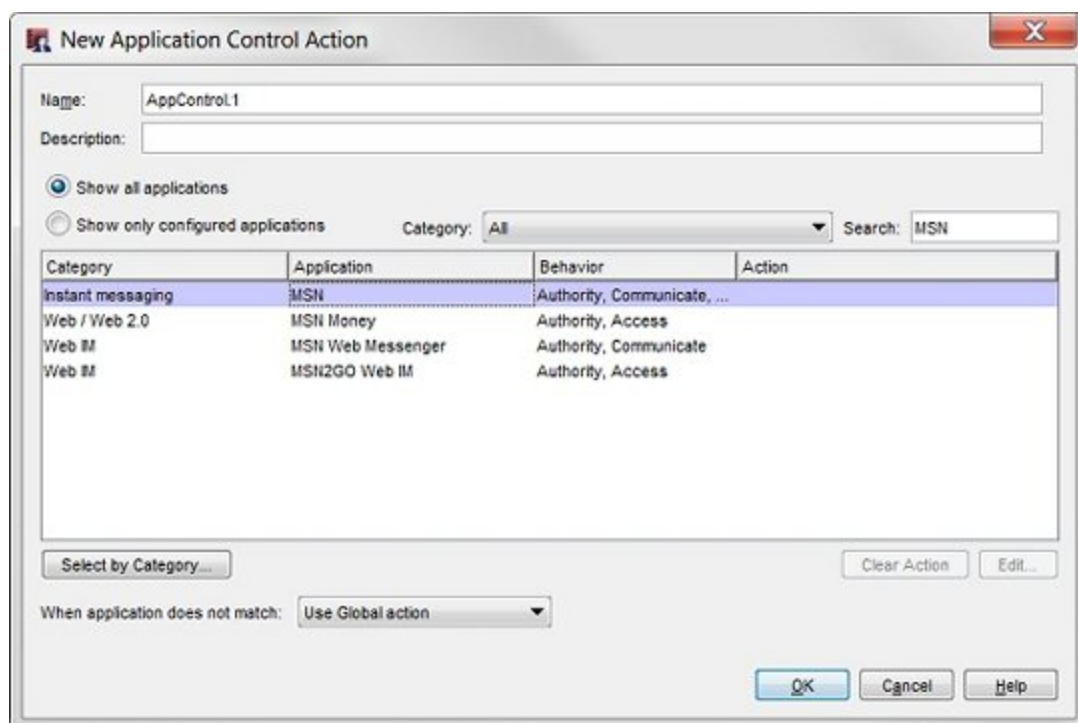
New Application Control Action

Name: AppControl.1

Description:

Show all applications

Show only configured applications

Category: All

Search: MSN

| Category | Application | Behavior | Action |
|---|---|---|---|
| Instant messaging | MSN | Authority, Communicate, ... | |
| Web / Web 2.0 | MSN Money | Authority, Access | |
| Web IM | MSN Web Messenger | Authority, Communicate | |
| Web IM | MSN2GO Web IM | Authority, Access | |

Select by Category...

Clear Action

Edit...

When application does not match: Use Global action

OK

Cancel

Help